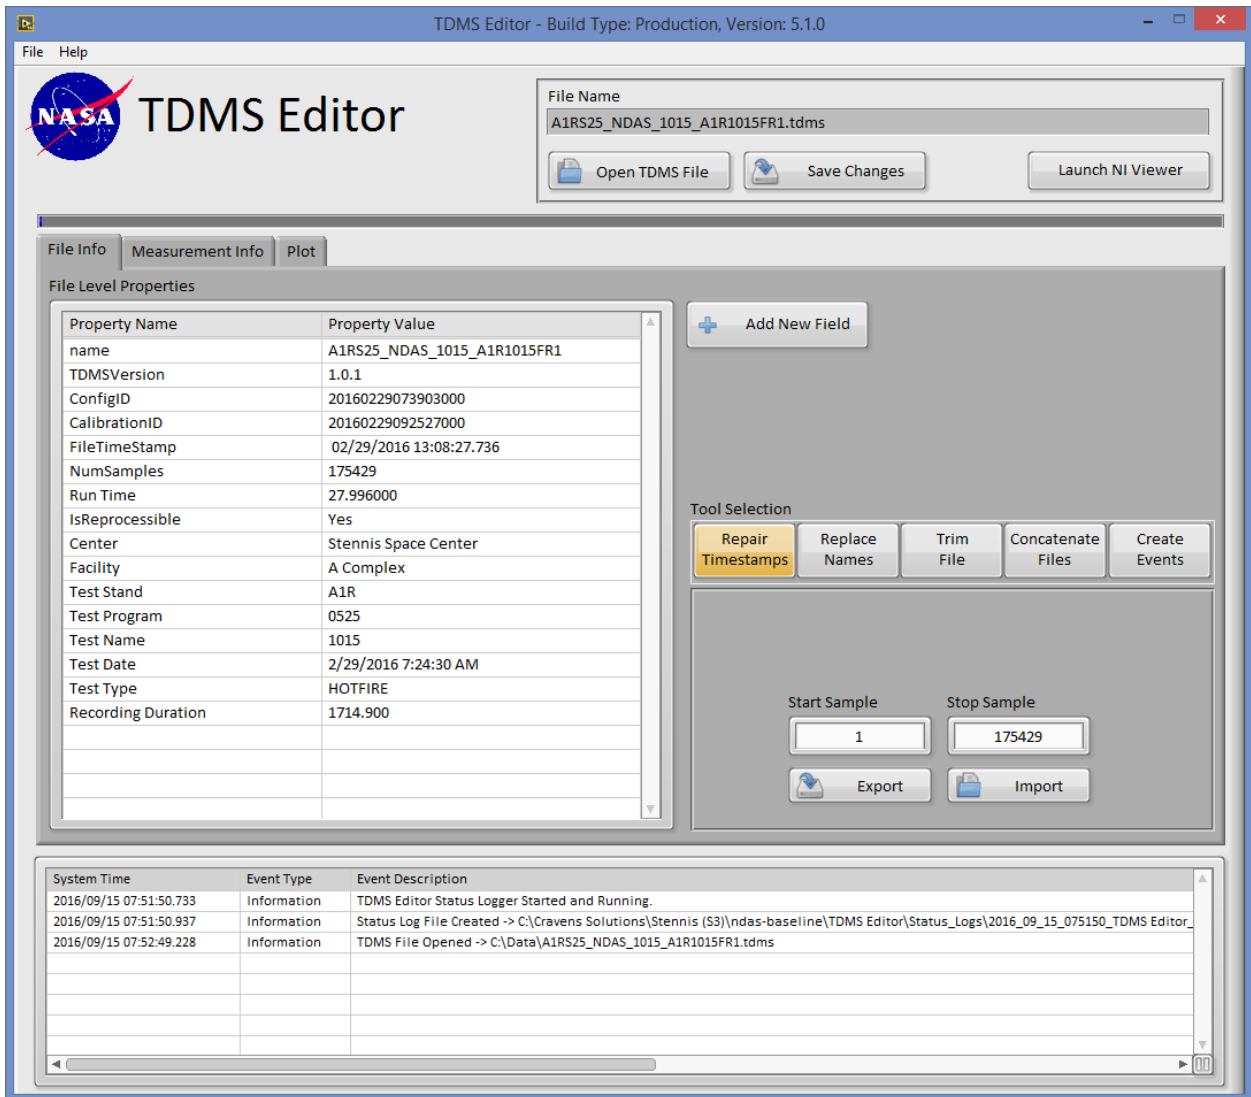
TDMS Editor - Build Type: Production, Version: 5.1.0

File Help

NASA TDMS Editor

File Name
A1RS25_NDAS_1015_A1R1015FR1.tdms

Open TDMS File
Save Changes
Launch NI Viewer

File Info
Measurement Info
Plot

File Level Properties

| Property Name | Property Value |
|---|---|
| name | A1RS25_NDAS_1015_A1R1015FR1 |
| TDMSVersion | 1.0.1 |
| ConfigID | 20160229073903000 |
| CalibrationID | 20160229092527000 |
| FileTimeStamp | 02/29/2016 13:08:27.736 |
| NumSamples | 175429 |
| Run Time | 27.996000 |
| IsReprocessible | Yes |
| Center | Stennis Space Center |
| Facility | A Complex |
| Test Stand | A1R |
| Test Program | 0525 |
| Test Name | 1015 |
| Test Date | 2/29/2016 7:24:30 AM |
| Test Type | HOTFIRE |
| Recording Duration | 1714.900 |

Add New Field

Tool Selection
Repair Timestamps
Replace Names
Trim File
Concatenate Files
Create Events

Start Sample
1
Stop Sample
175429
Export
Import

| System Time | Event Type | Event Description |
|---|---|---|
| 2016/09/15 07:51:50.733 | Information | TDMS Editor Status Logger Started and Running. |
| 2016/09/15 07:51:50.937 | Information | Status Log File Created -> C:\Cravens Solutions\Stennis (S3)\ndas-baseline\TDMS Editor\Status_Logs\2016_09_15_075150_TDMS Editor_ |
| 2016/09/15 07:52:49.228 | Information | TDMS File Opened -> C:\Data\A1RS25_NDAS_1015_A1R1015FR1.tdms |